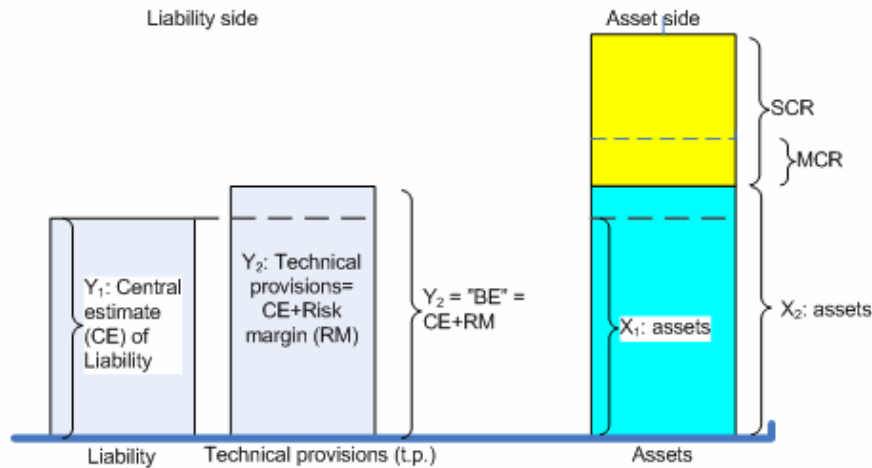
Liability side

Asset side

SCR

MCR

$Y_1$: Central estimate (CE) of Liability

$Y_2$: Technical provisions= CE+Risk margin (RM)

$Y_2$ = "BE" = CE+RM

$X_1$: assets

$X_2$: assets

Liability

Technical provisions (t.p.)

Assets